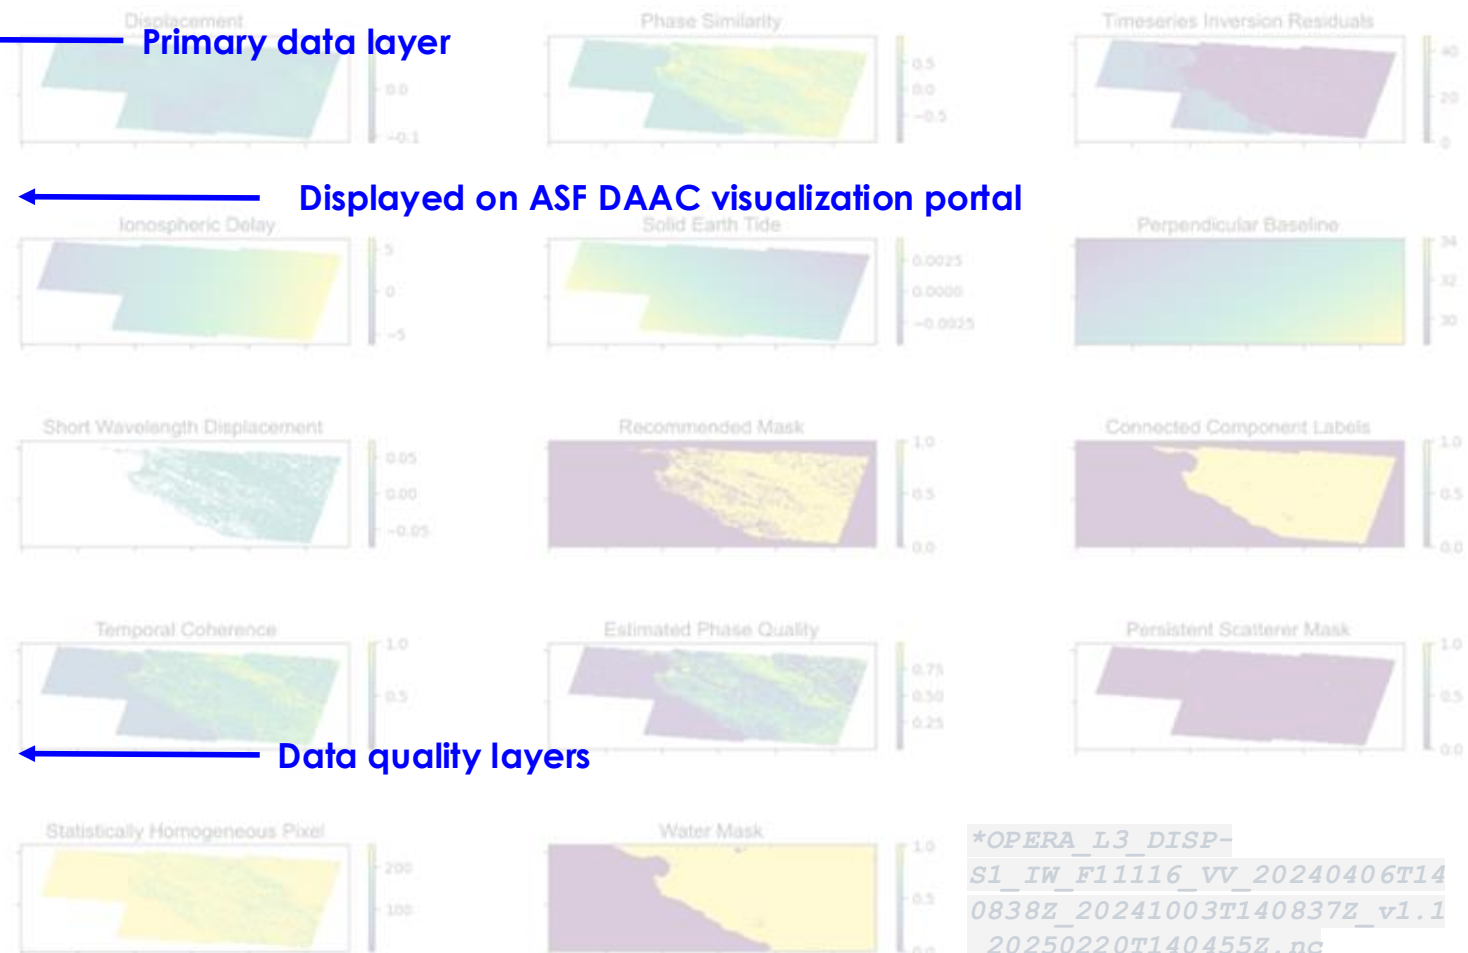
Displacement
Primary data layer
0.0
−0.1

Phase Similarity
0.5
0.0
−0.5

Timeseries Inversion Residuals
40
20
0

Displayed on ASF DAAC visualization portal

Ionospheric Delay
5
0
−5

Solid Earth Tide
0.0025
0.0000
−0.0025

Perpendicular Baseline
34
32
30

Short Wavelength Displacement
0.05
0.00
−0.05

Recommended Mask
1.0
0.5
0.0

Connected Component Labels
1.0
0.5
0.0

Temporal Coherence
1.0
0.5

Estimated Phase Quality
0.75
0.50
0.25

Persistent Scatterer Mask
1.0
0.5
0.0

Data quality layers

Statistically Homogeneous Pixel
200
100

Water Mask
1.0
0.5
0.0

*OPERA_L3_DISP-S1_IW_F11116_VV_20240406T140838Z_20241003T140837Z_v1.1_20250220T140455Z.nc